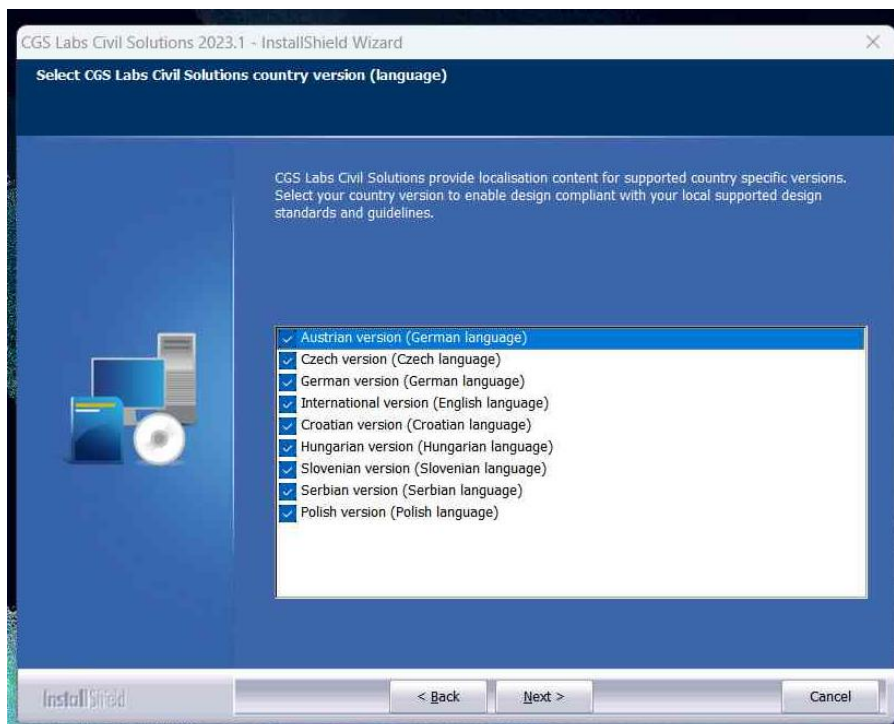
CGS Labs Civil Solutions 2023.1 - InstallShield Wizard

Select CGS Labs Civil Solutions country version (language)

CGS Labs Civil Solutions provide localisation content for supported country specific versions. Select your country version to enable design compliant with your local supported design standards and guidelines.

Austrian version (German language)
Czech version (Czech language)
German version (German language)
International version (English language)
Croatian version (Croatian language)
Hungarian version (Hungarian language)
Slovenian version (Slovenian language)
Serbian version (Serbian language)
Polish version (Polish language)

InstallShield

< Back

Next >

Cancel